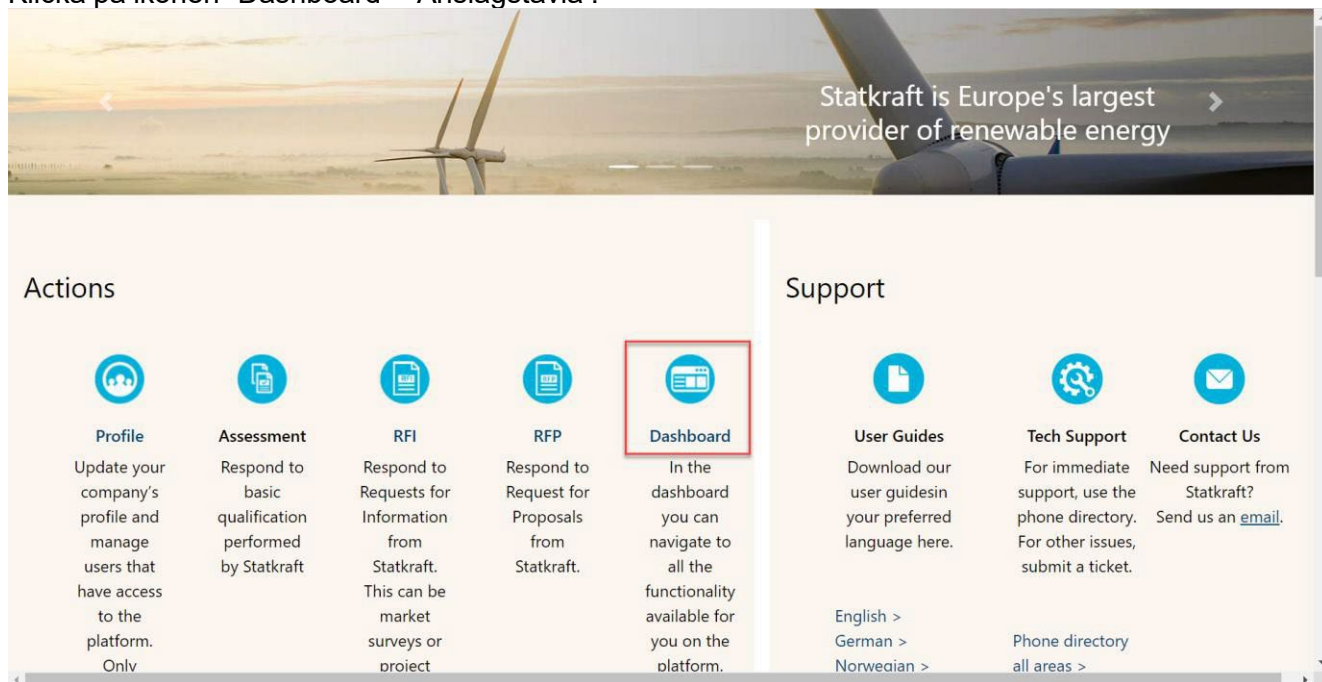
Klicka på ikonen "Dashboard" – Anslagstavla".

Statkraft is Europe's largest provider of renewable energy

Actions

Profile
Update your company's profile and manage users that have access to the platform. Only

Assessment
Respond to basic qualification performed by Statkraft

RFI
Respond to Requests for Information from Statkraft. This can be market surveys or project

RFP
Respond to Request for Proposals from Statkraft.

Dashboard
In the dashboard you can navigate to all the functionality available for you on the platform.

Support

User Guides
Download our user guidesin your preferred language here.

English >
German >
Norwegian >

Tech Support
For immediate support, use the phone directory. For other issues, submit a ticket.

Phone directory all areas >

Contact Us
Need support from Statkraft? Send us an email.